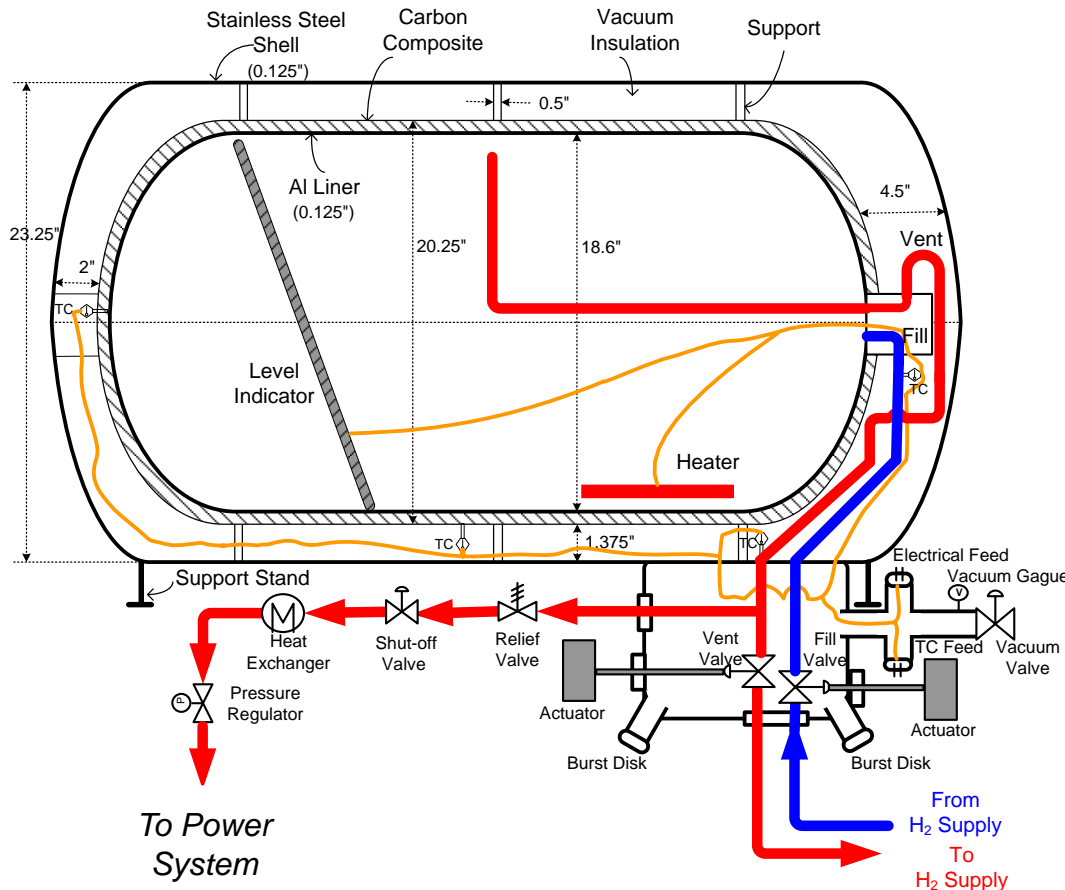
Stainless Steel Shell (0.125")

Carbon Composite

Vacuum Insulation

Support

0.5"

Al Liner (0.125")

4.5"

23.25"

20.25"

18.6"

Vent

2"

TC

Fill

TC

Level Indicator

Heater

TC

1.375"

TC

Support Stand

Electrical Feed

Vacuum Gague

Heat Exchanger

Shut-off Valve

Relief Valve

Vent Valve

Fill Valve

TC Feed

Vacuum Valve

Pressure Regulator

Actuator

Actuator

Burst Disk

Burst Disk

From $H_2$ Supply

To Power System

To $H_2$ Supply